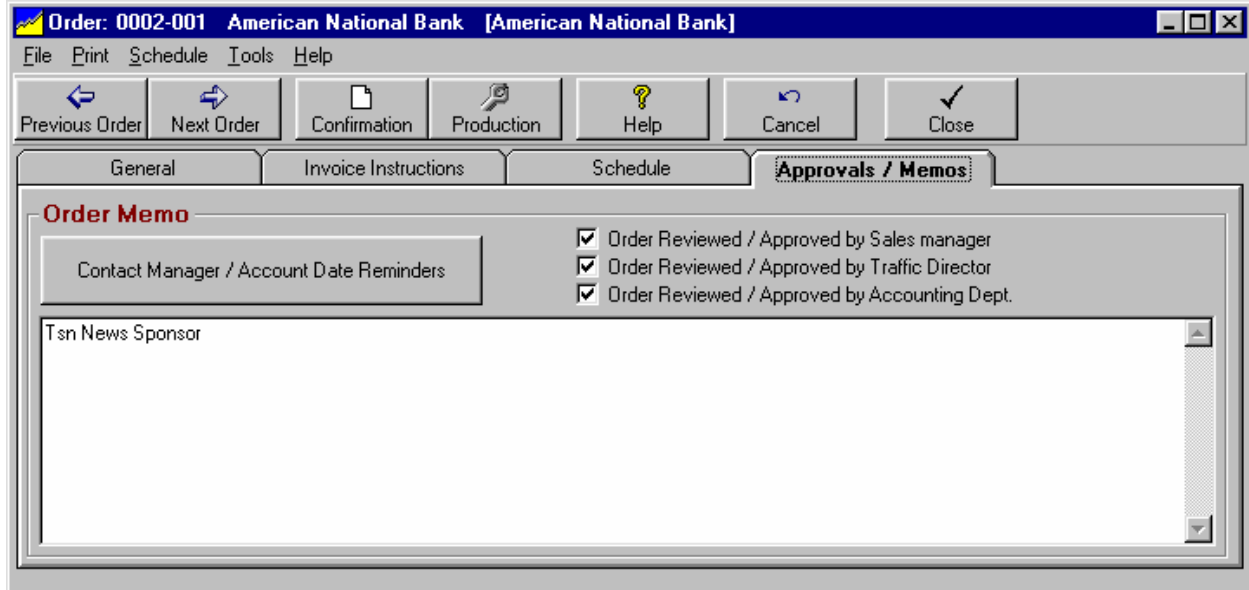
Order: 0002-001 American National Bank [American National Bank]

File Print Schedule Tools Help

Previous Order Next Order Confirmation Production Help Cancel Close

General Invoice Instructions Schedule Approvals / Memos

Order Memo

Contact Manager / Account Date Reminders

Order Reviewed / Approved by Sales manager
Order Reviewed / Approved by Traffic Director
Order Reviewed / Approved by Accounting Dept.

Tsn News Sponsor